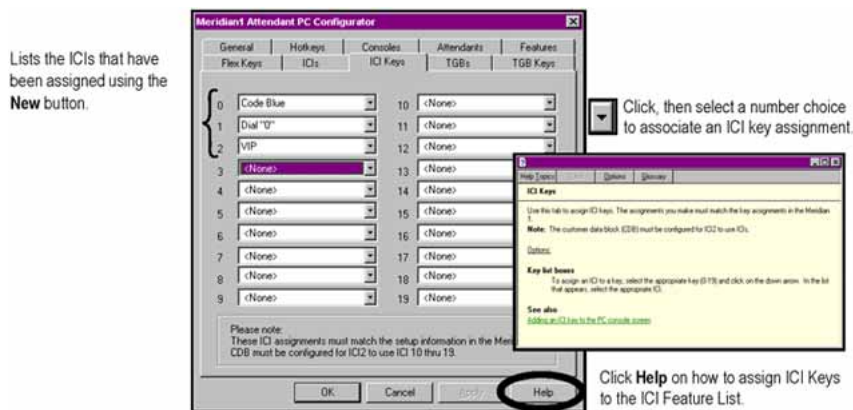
Lists the ICIs that have been assigned using the **New** button.

Meridian1 Attendant PC Configurator

General | Hotkeys | Consoles | Attendants | Features
Flex Keys | ICIs | ICI Keys | TGBs | TGB Keys

0 Code Blue
1 Dial "0"
2 VIP
3 <None>
4 <None>
5 <None>
6 <None>
7 <None>
8 <None>
9 <None>
10 <None>
11 <None>
12 <None>
13 <None>
14 <None>
15 <None>
16 <None>
17 <None>
18 <None>
19 <None>

Please note:
These ICI assignments must match the setup information in the Meri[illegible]
CDB must be configured for ICI2 to use ICI 10 thru 19.

OK | Cancel | Apply | Help

Click, then select a number choice to associate an ICI key assignment.

Help Topics | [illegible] | Options | Glossary

ICI Keys

Use this tab to assign ICI keys. The assignments you make must match the key assignments in the Meridian 1.

Note: The customer data block (CDB) must be configured for ICI2 to use ICIs.

Options

Key list boxes
To assign an ICI to a key, select the appropriate key (0-19) and click on the down arrow. In the list that appears, select the appropriate ICI.

See also
Adding an ICI key to the PC console screen

Click **Help** on how to assign ICI Keys to the ICI Feature List.